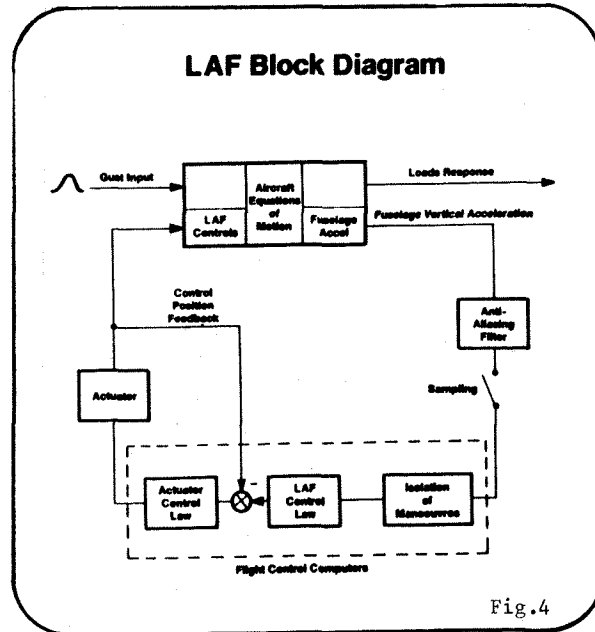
LAF Block Diagram

Gust Input

Aircraft Equations of Motion

LAF Controls

Fuselage Accel

Loads Response

Fuselage Vertical Acceleration

Control Position Feedback

Anti-Aliasing Filter

Sampling

Actuator

Actuator Control Law

LAF Control Law

Isolation of Manoeuvres

Flight Control Computers

Fig.4